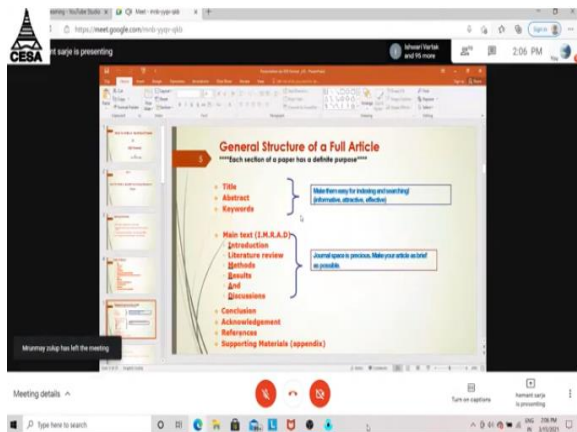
Meet - mnk-yypr-qkb
https://meet.google.com/mnk-yypr-qkb

CESA

nt sarje is presenting

Ishwari Vartak and 95 more

2:06 PM

General Structure of a Full Article
\*\*\*\*Each section of a paper has a definite purpose\*\*\*\*

Title
Abstract
Keywords

Make them easy for indexing and searching! (informative, attractive, effective)

Main text (I.M.R.A.D)
Introduction
Literature review
Methods
Results
And
Discussions

Journal space is precious. Make your article as brief as possible.

Conclusion
Acknowledgement
References
Supporting Materials (appendix)

Mrunmay zulup has left the meeting

Meeting details

Turn on captions

hemant sarje is presenting

Type here to search

2:06 PM